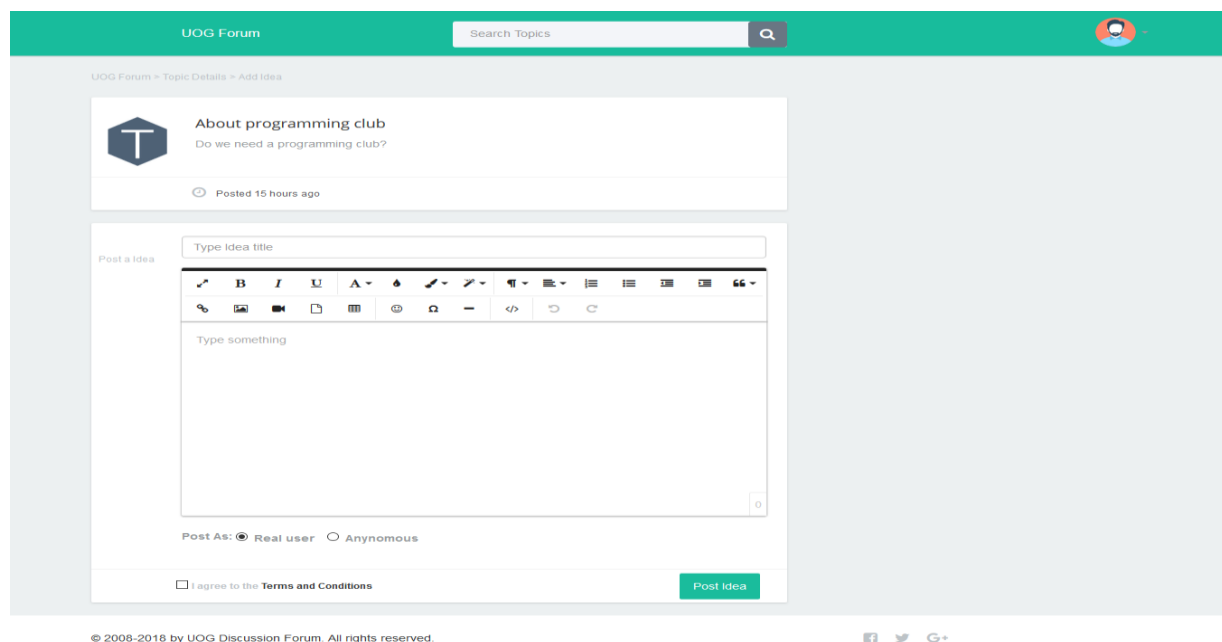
UOG Forum

Search Topics

UOG Forum > Topic Details > Add Idea

T

About programming club

Do we need a programming club?

Posted 15 hours ago

Post a Idea

Type Idea title

B I U A

Type something

0

Post As: Real user Anynomous

I agree to the Terms and Conditions

Post Idea

© 2008-2018 by UOG Discussion Forum. All rights reserved.